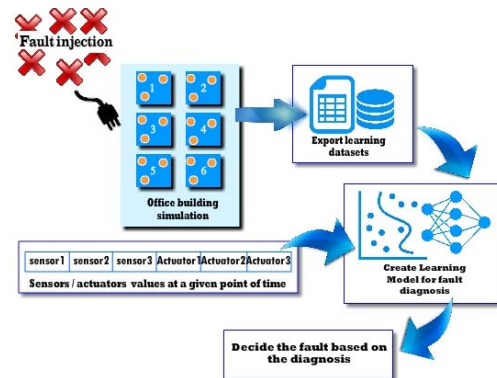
'Fault injection

1 2 3 4 5 6

Office building simulation

Export learning datasets

| sensor1 | sensor2 | sensor3 | Actuator1 | Actuator2 | Actuator3 |
|---|---|---|---|---|---|

Sensors / actuators values at a given point of time

Create Learning Model for fault diagnosis

Decide the fault based on the diagnosis